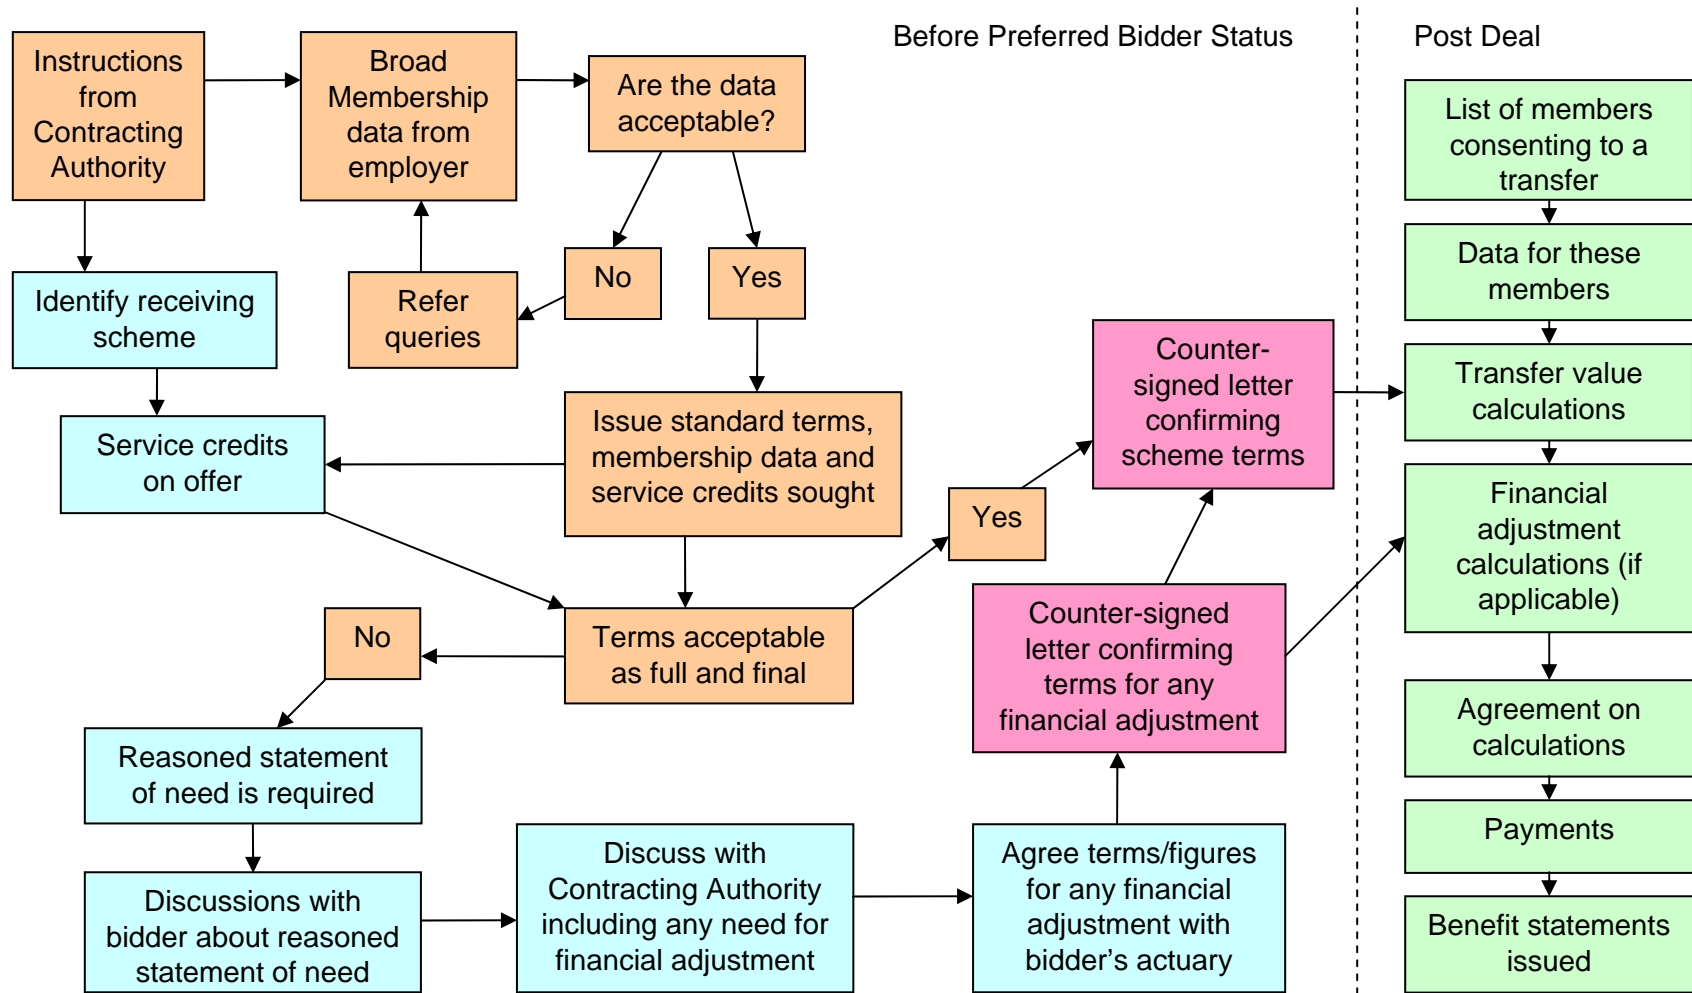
Before Preferred Bidder Status

Post Deal

Instructions from Contracting Authority

Broad Membership data from employer

Are the data acceptable?

No

Yes

Refer queries

Identify receiving scheme

Service credits on offer

Issue standard terms, membership data and service credits sought

Terms acceptable as full and final

Yes

No

Counter-signed letter confirming scheme terms

Counter-signed letter confirming terms for any financial adjustment

Reasoned statement of need is required

Discussions with bidder about reasoned statement of need

Discuss with Contracting Authority including any need for financial adjustment

Agree terms/figures for any financial adjustment with bidder's actuary

List of members consenting to a transfer

Data for these members

Transfer value calculations

Financial adjustment calculations (if applicable)

Agreement on calculations

Payments

Benefit statements issued